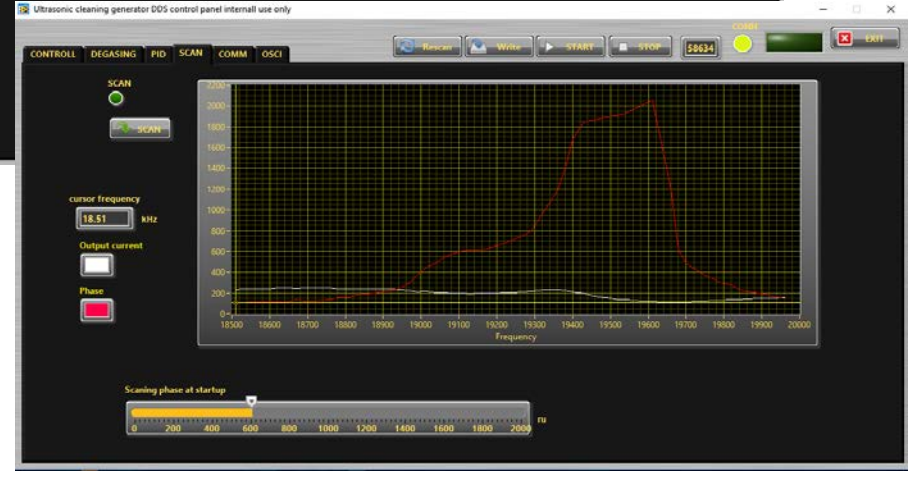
Ultrasonic cleaning generator DDS control panel internall use only

CONTROLL DEGASING PID SCAN COMM OSCI

Rescan Write START STOP 58634 COMM EXIT

SCAN

SCAN

cursor frequency
18.51 kHz

Output current

Phase

2200
2000
1800
1600
1400
1200
1000
800
600
400
200
0

18500 18600 18700 18800 18900 19000 19100 19200 19300 19400 19500 19600 19700 19800 19900 20000
Frequency

Scaning phase at startup

0 200 400 600 800 1000 1200 1400 1600 1800 2000 ru